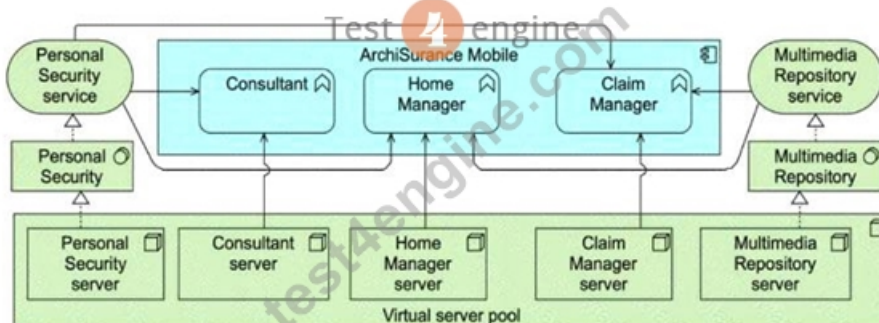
Test 4 engine
test4engine.com

Personal Security service

ArchiSurance Mobile

Consultant

Home Manager

Claim Manager

Multimedia Repository service

Personal Security

Multimedia Repository

Personal Security server

Consultant server

Home Manager server

Claim Manager server

Multimedia Repository server

Virtual server pool